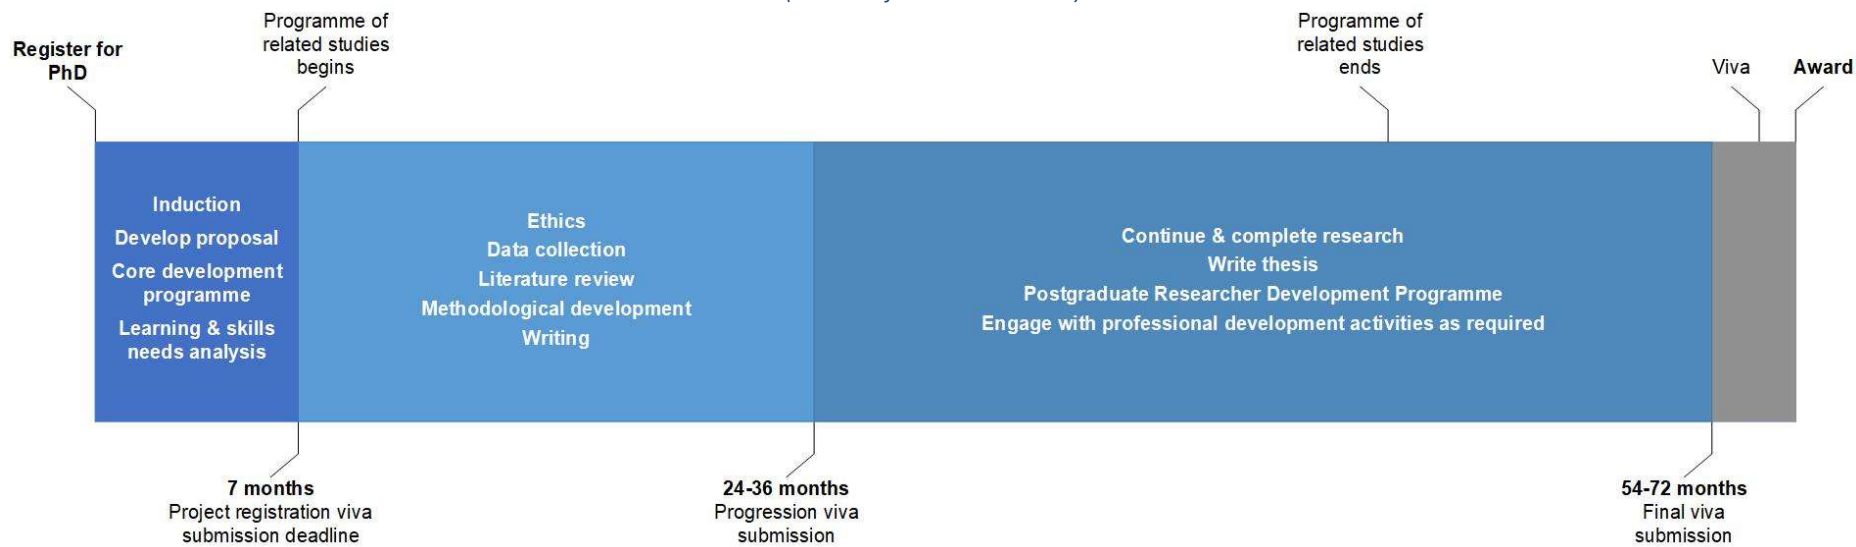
Register for PhD

Programme of related studies begins

Programme of related studies ends

Viva

Award

Induction
Develop proposal
Core development programme
Learning & skills needs analysis

Ethics
Data collection
Literature review
Methodological development
Writing

Continue & complete research
Write thesis
Postgraduate Researcher Development Programme
Engage with professional development activities as required

7 months
Project registration viva submission deadline

24-36 months
Progression viva submission

54-72 months
Final viva submission